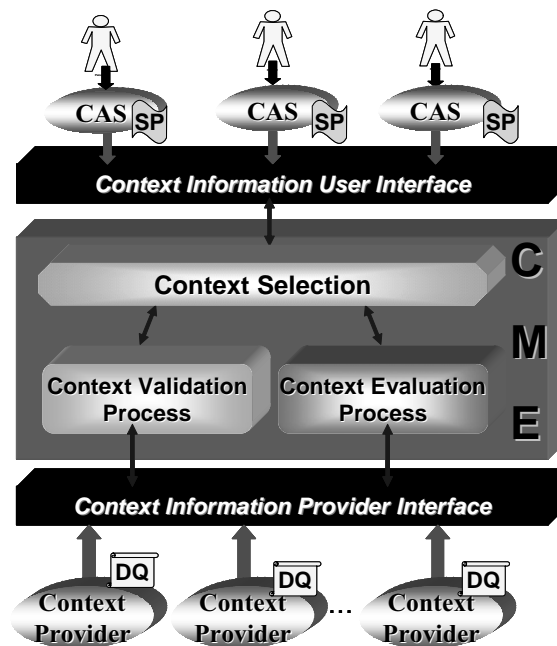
CAS SP
CAS SP
CAS SP
Context Information User Interface
C
Context Selection
M
Context Validation Process
Context Evaluation Process
E
Context Information Provider Interface
DQ
Context Provider
DQ
Context Provider
…
DQ
Context Provider